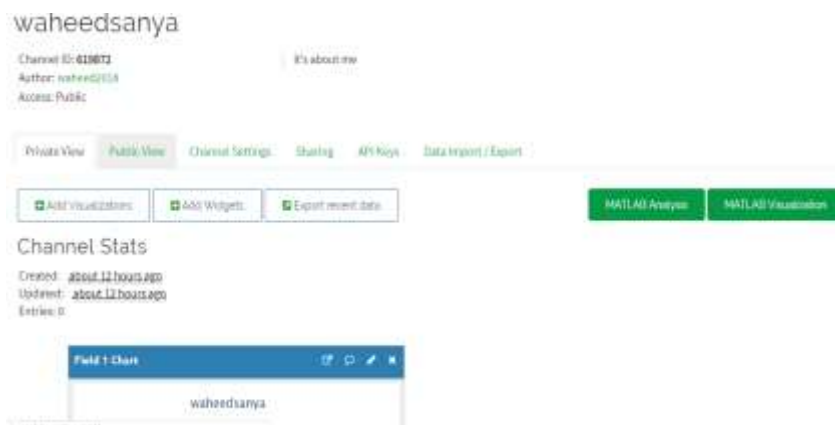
waheedsanya

Channel ID: 619872
Author: waheed2018
Access: Public

It's about me

Private View Public View Channel Settings Sharing API Keys Data Import / Export

Add Visualizations Add Widgets Export recent data

MATLAB Analysis MATLAB Visualization

Channel Stats

Created: about 12 hours ago
Updated: about 12 hours ago
Entries: 0

Field 1 Chart

waheedsanya